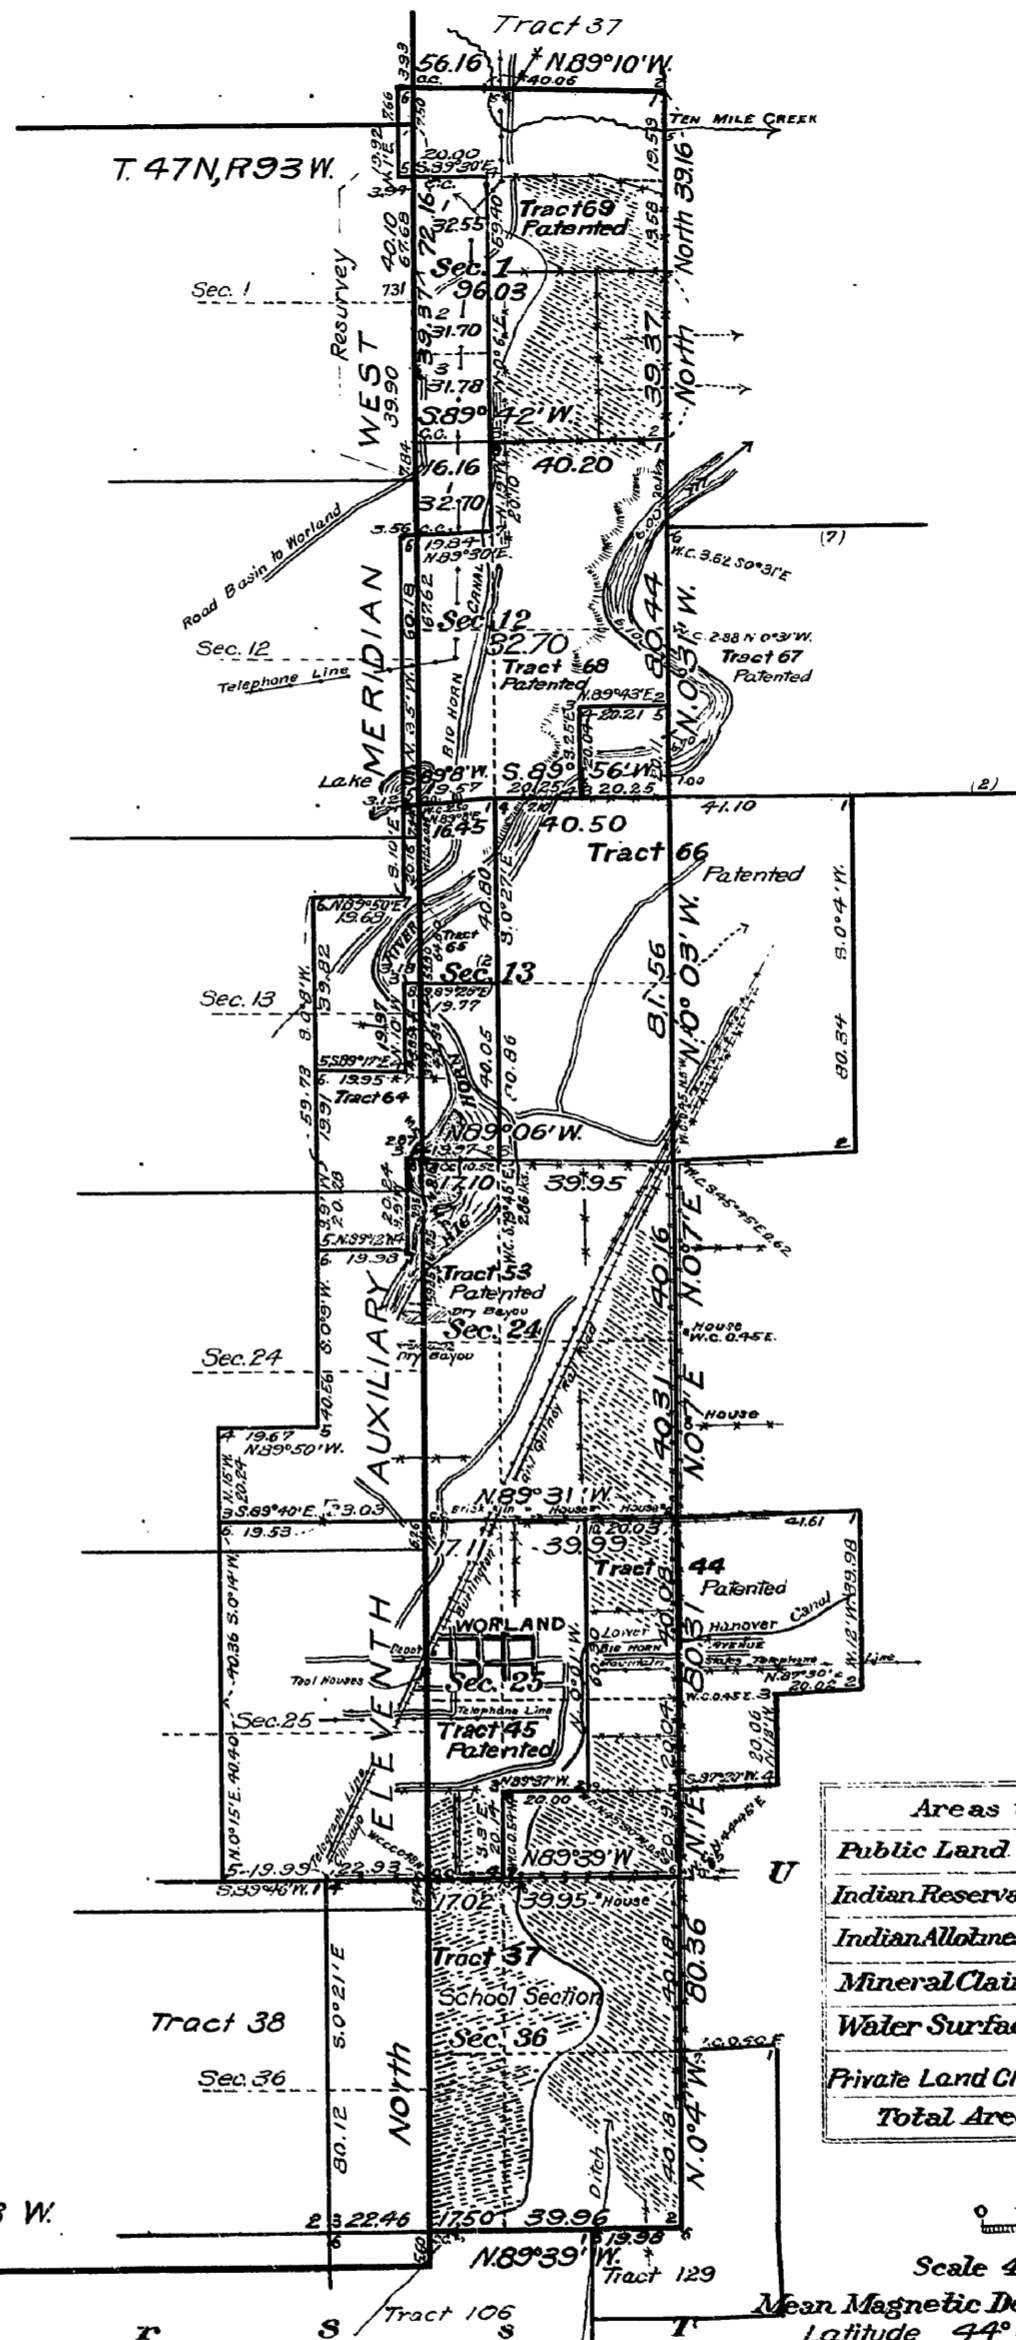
Tract 37
56.16
N89°10'W.
40.06
TEN MILE CREEK
T. 47 N, R 93 W.
20.00
S.89°30'E.
Tract 69
Patented
Sec. 1
96.03
32.55
North 39.16
Sec. 1
Resurvey
WEST
39.90
31.70
31.78
S.89° 42' W.
39.37
North
16.16
32.70
40.20
Road Basin to Worland
19.84
N.89°30'E.
Sec. 12
32.70
Tract 68
Patented
80.44
N.0°03'W.
W.C. 3.62 S0°31'E
W.C. 2.88 N 0°31'W.
Tract 67
Patented
(7)
Sec. 12
Telephone Line
MERIDIAN
BIG HORN
CANAL
N.89°43'E.
20.21
Lake
S.89°8'W.
S.89° 56'W.
20.25
(2)
16.45
40.50
41.10
Tract 66
Patented
S.0°4'W.
N.89°50'E.
19.63
RIVER
Tract 65
Sec. 13
Sec. 13
19.77
81.56
N.0° 03'W.
80.34
S.89°17'E.
19.95
Tract 64
40.5
40.86
N.89°06'W.
17.10
39.95
W.C. S45°25'E 0.62
N.89°12'W.
19.93
Tract 53
Patented
Dry Bayou
Sec. 24
Dry Bayou
House
W.C. 0.45 E.
Sec. 24
AUXILIARY
19.67
N.89°50'W.
70.31
N.0°7'E
40.16
N.0°7'E
House
N.89° 31' W.
S.89°40'E.
19.53
17.11
39.99
20.03
41.61
Tract 44
Patented
WORLAND
Hanover Canal
Sec. 25
Sec. 25
Telephone Line
Tract 45
Patented
ELEVENTH
80.31
20.04
W.C. 0.45 E.
20.06
S.87°27'W.
N.89°37'W.
20.00
N.89°39'W.
Areas
Public Land
Indian Reserva
Indian Allotme
Mineral Clai
Water Surfac
Private Land Cl
Total Are
U
19.99
22.93
S.89°46'W.
17.02
39.95
House
Tract 37
School Section
Sec. 36
80.36
40.18
Tract 38
S.0°21'E
Sec. 36
North
80.12
N.0°4'W.
W. C. 0.50 E
Ditch
W.
22.46
17.50
39.96
19.98
N.89°39' W.
Tract 129
Tract 106
Scale 4
Mean Magnetic De
Latitude 44°
r
S
S
T